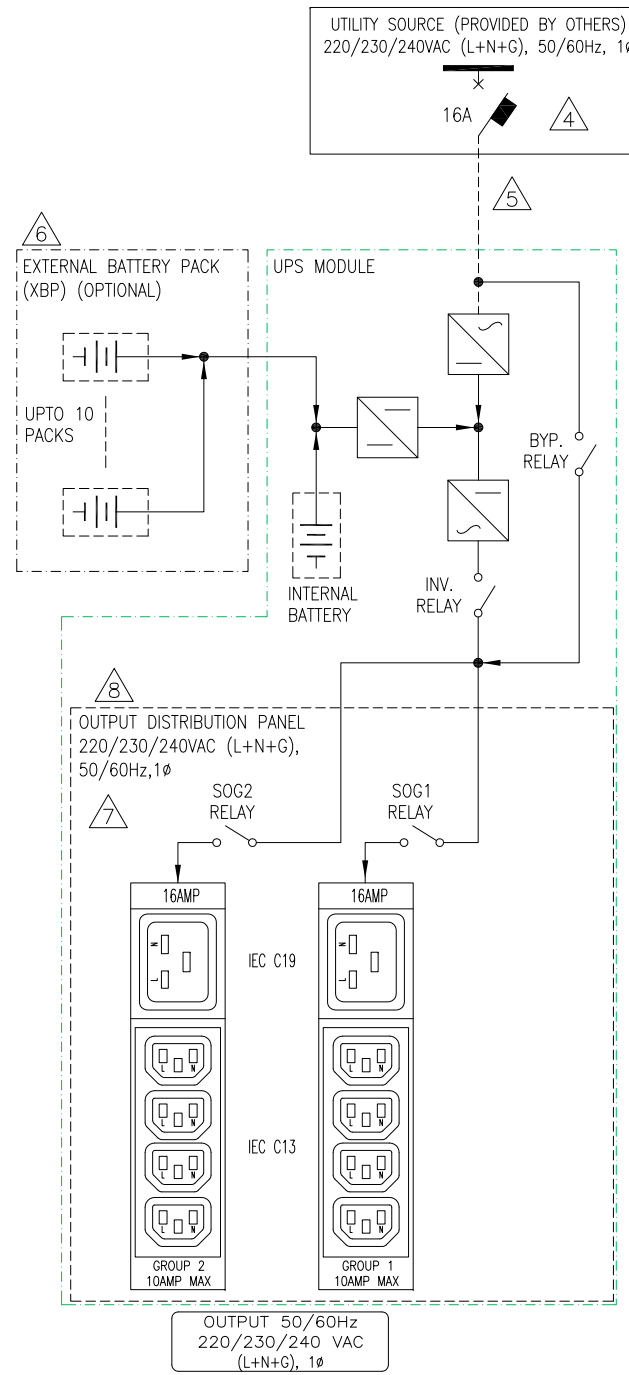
UTILITY SOURCE (PROVIDED BY OTHERS)
220/230/240VAC (L+N+G), 50/60Hz, 1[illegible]

16A

4

5

6

EXTERNAL BATTERY PACK (XBP) (OPTIONAL)

UPTO 10 PACKS

UPS MODULE

BYP. RELAY

INTERNAL BATTERY

INV. RELAY

8

OUTPUT DISTRIBUTION PANEL
220/230/240VAC (L+N+G),
50/60Hz,1ø

7

SOG2 RELAY

SOG1 RELAY

16AMP

16AMP

IEC C19

IEC C13

L N

L N

L N

L N

L N

L N

L N

L N

GROUP 2
10AMP MAX

GROUP 1
10AMP MAX

OUTPUT 50/60Hz
220/230/240 VAC
(L+N+G), 1ø